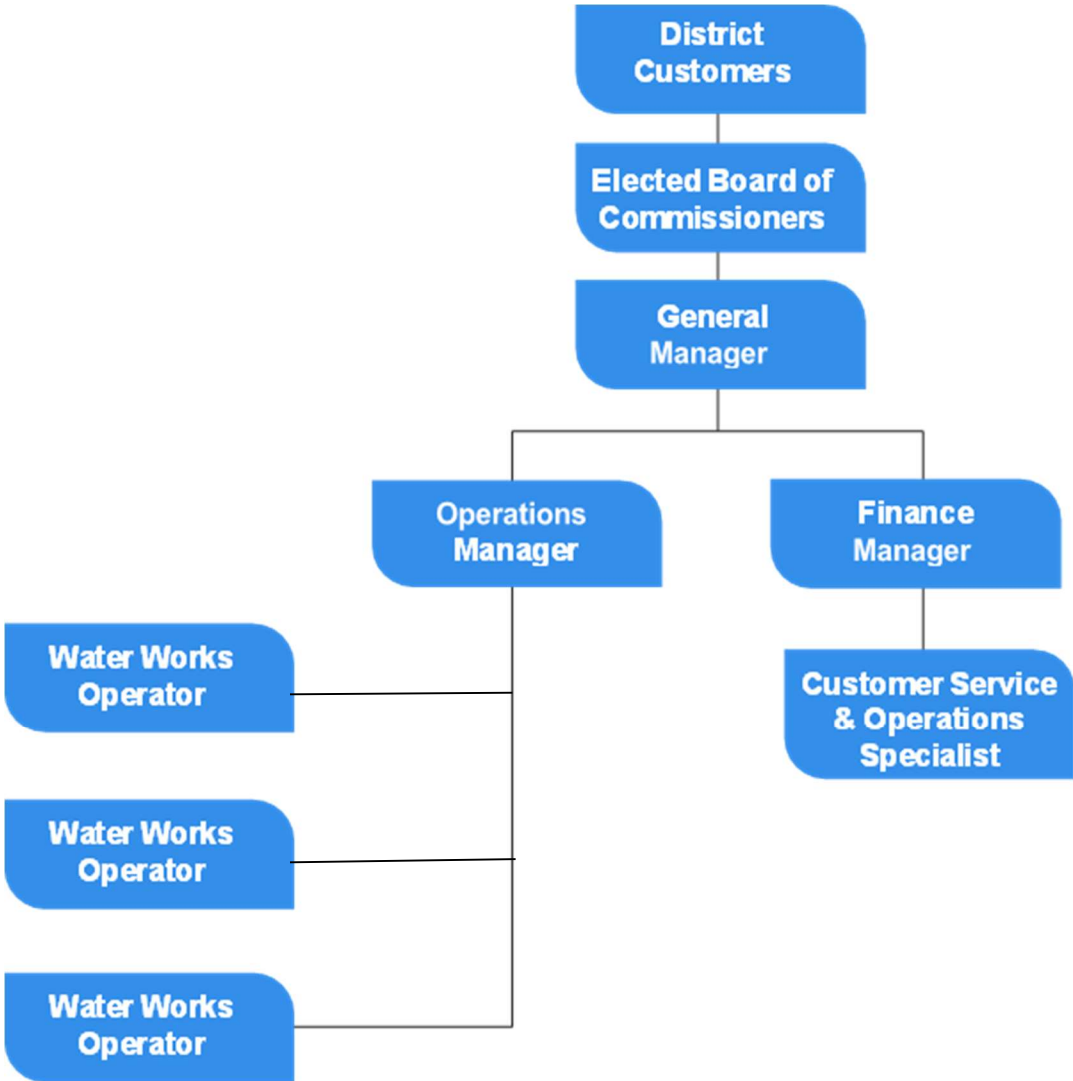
District Customers

Elected Board of Commissioners

General Manager

Operations Manager

Finance Manager

Water Works Operator

Customer Service & Operations Specialist

Water Works Operator

Water Works Operator